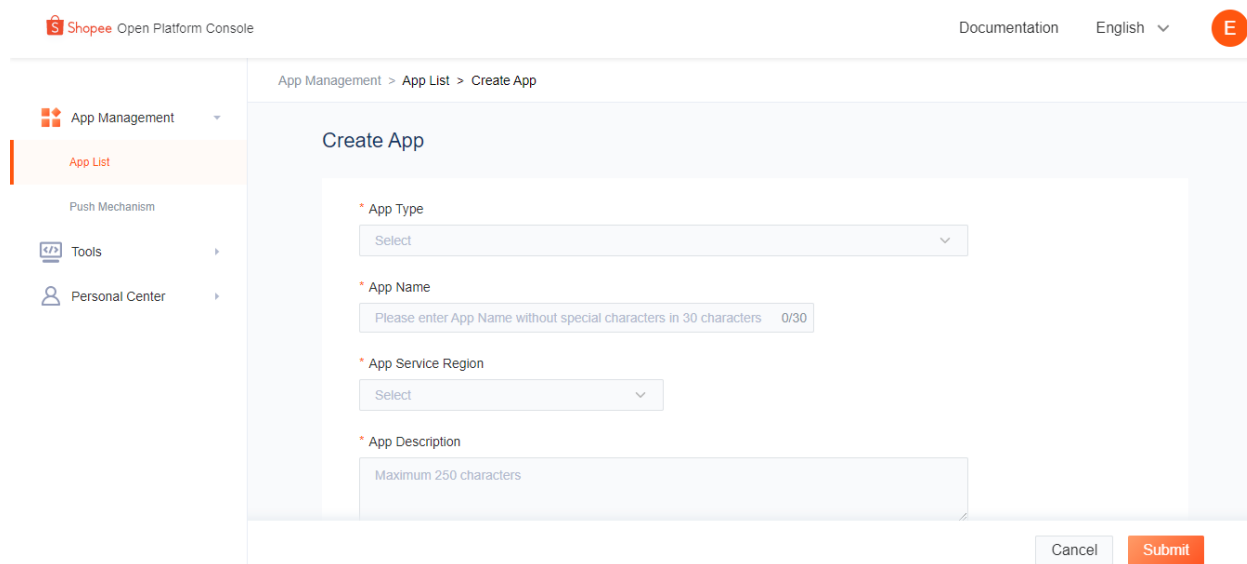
Shopee Open Platform Console

Documentation English

E

App Management

App List

Push Mechanism

Tools

Personal Center

App Management > App List > Create App

Create App

* App Type

Select

* App Name

Please enter App Name without special characters in 30 characters 0/30

* App Service Region

Select

* App Description

Maximum 250 characters

Cancel Submit